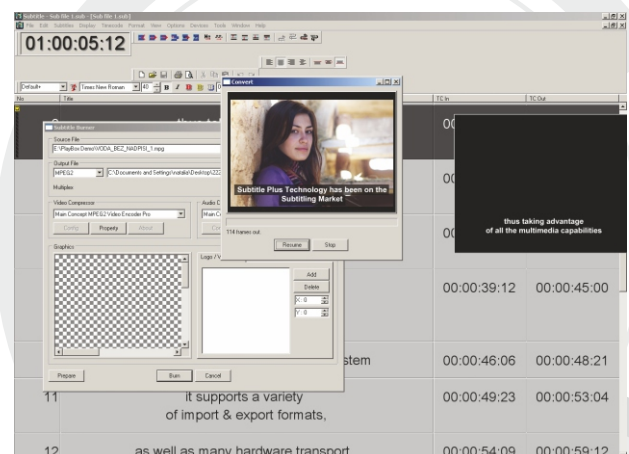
Subtitle - Sub file Loab - [Sub file Loab]
File Edit Subtitles Display Timecode Format View Options Devices Tools Window Help

01:00:05:12

Default Times New Roman 40 B I

No Title TC In TC Out

Subtitle Burner

Source File
E:\PlayBox Demo\VODA_BEZ_NADPISI_1.mpg

Output File
MPEG2 C:\Documents and Settings\Vostok\Desktop\222

Multiplex

Video Compressor
Main Concept MPEG2 Video Encoder Pro
Config Property More

Audio C
Main Co

Graphics

Logo

Add
Delete
X: 0
Y: 0

Prepare Burn Cancel

Convert

Subtitle Plus Technology has been on the Subtitling Market

114 frames out

Resume Stop

00
00
00

thus taking advantage
of all the multimedia capabilities

00:00:39:12 00:00:45:00

stem 00:00:46:06 00:00:48:21

11 it supports a variety of import & export formats, 00:00:49:23 00:00:53:04

12 as well as many hardware transport 00:00:54:09 00:00:59:12